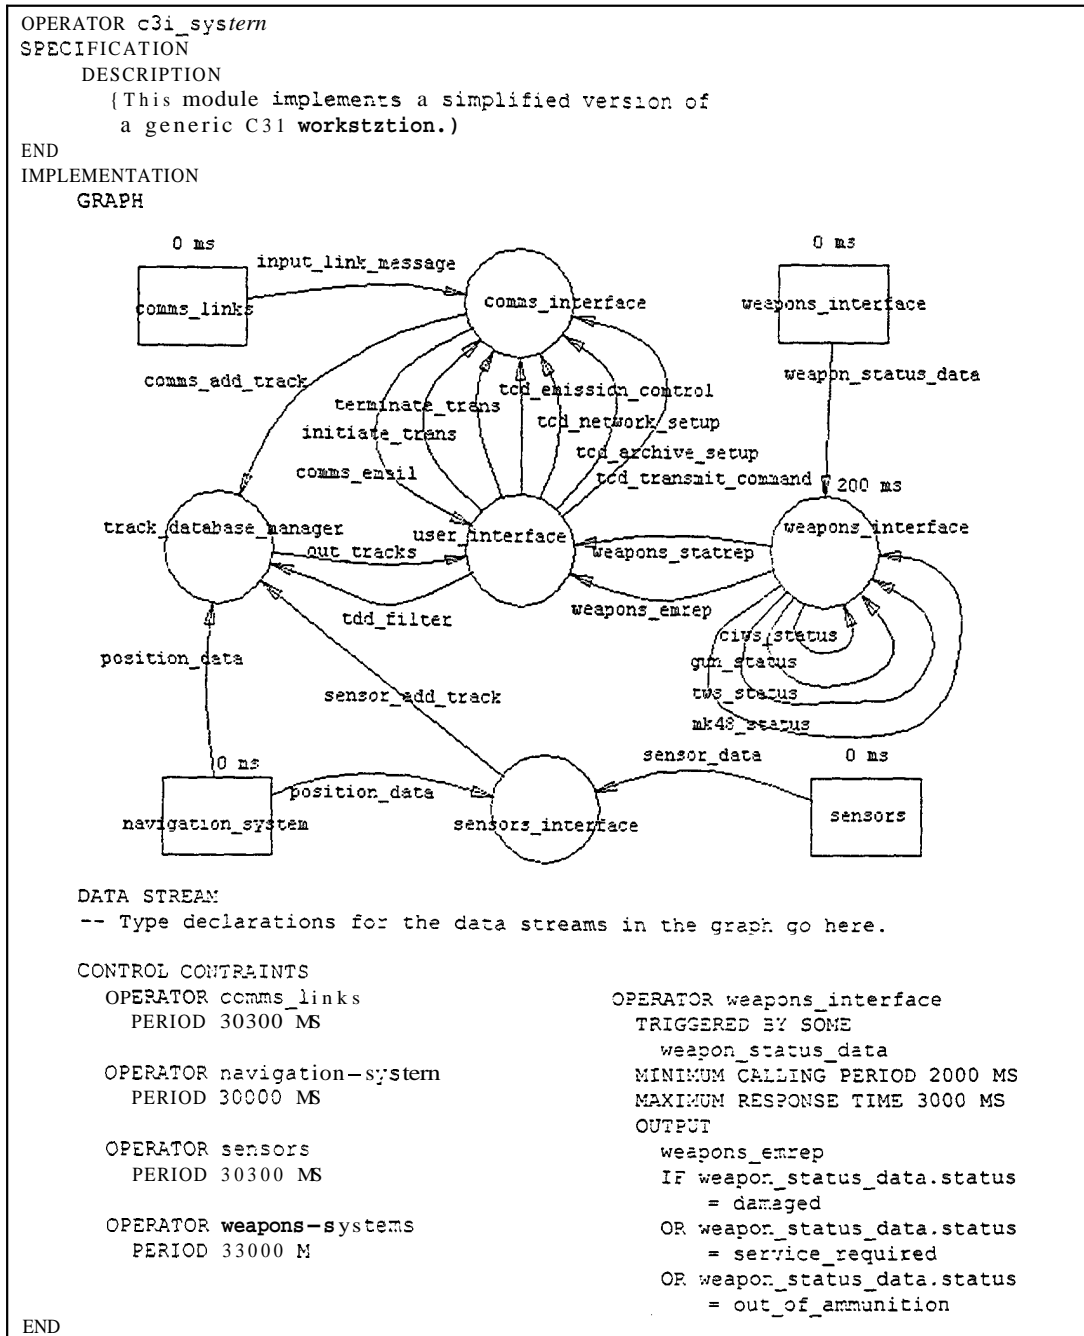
OPERATOR c3i_system
SPECIFICATION
DESCRIPTION
{This module implements a simplified version of a generic C31 workstztion.}
END
IMPLEMENTATION
GRAPH

0 ms
input_link_message
comms_links
comms_interface
0 ms
weapons_interface
comms_add_track
weapon_status_data
terminate_trans
tcd_emission_control
initiate_trans
tcd_network_setup
tcd_archive_setup
comms_email
tcd_transmit_command
200 ms
track_database_manager
user_interface
weapons_interface
out_tracks
weapons_statrep
tdd_filter
weapons_emrep
ciws_status
position_data
gun_status
sensor_add_track
tws_status
mk48_status
0 ms
sensor_data
0 ms
position_data
navigation_system
sensors_interface
sensors

DATA STREAM
-- Type declarations for the data streams in the graph go here.

CONTROL CONTRAINTS
OPERATOR comms_links
PERIOD 30300 MS

OPERATOR navigation-system
PERIOD 30000 MS

OPERATOR sensors
PERIOD 30300 MS

OPERATOR weapons-systems
PERIOD 33000 M

OPERATOR weapons_interface
TRIGGERED BY SOME
weapon_status_data
MINIMUM CALLING PERIOD 2000 MS
MAXIMUM RESPONSE TIME 3000 MS
OUTPUT
weapons_emrep
IF weapon_status_data.status = damaged
OR weapon_status_data.status = service_required
OR weapon_status_data.status = out_of_ammunition
END